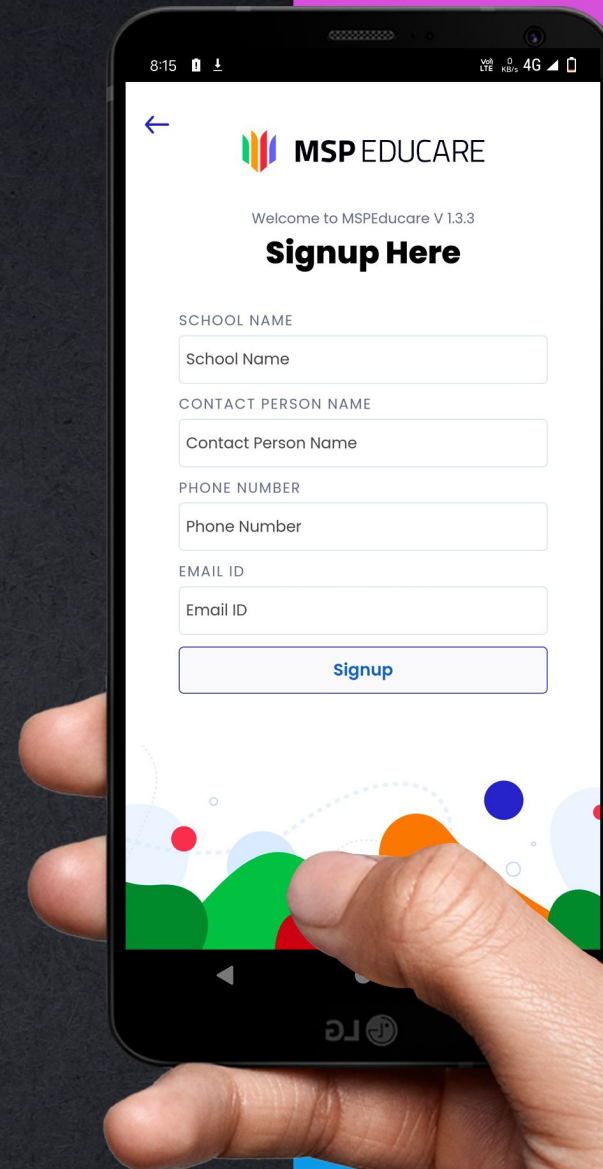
8:15

Vo) LTE 0 KB/s 4G

←

MSP EDUCARE

Welcome to MSPEducare V 1.3.3

Signup Here

SCHOOL NAME

School Name

CONTACT PERSON NAME

Contact Person Name

PHONE NUMBER

Phone Number

EMAIL ID

Email ID

Signup

LG